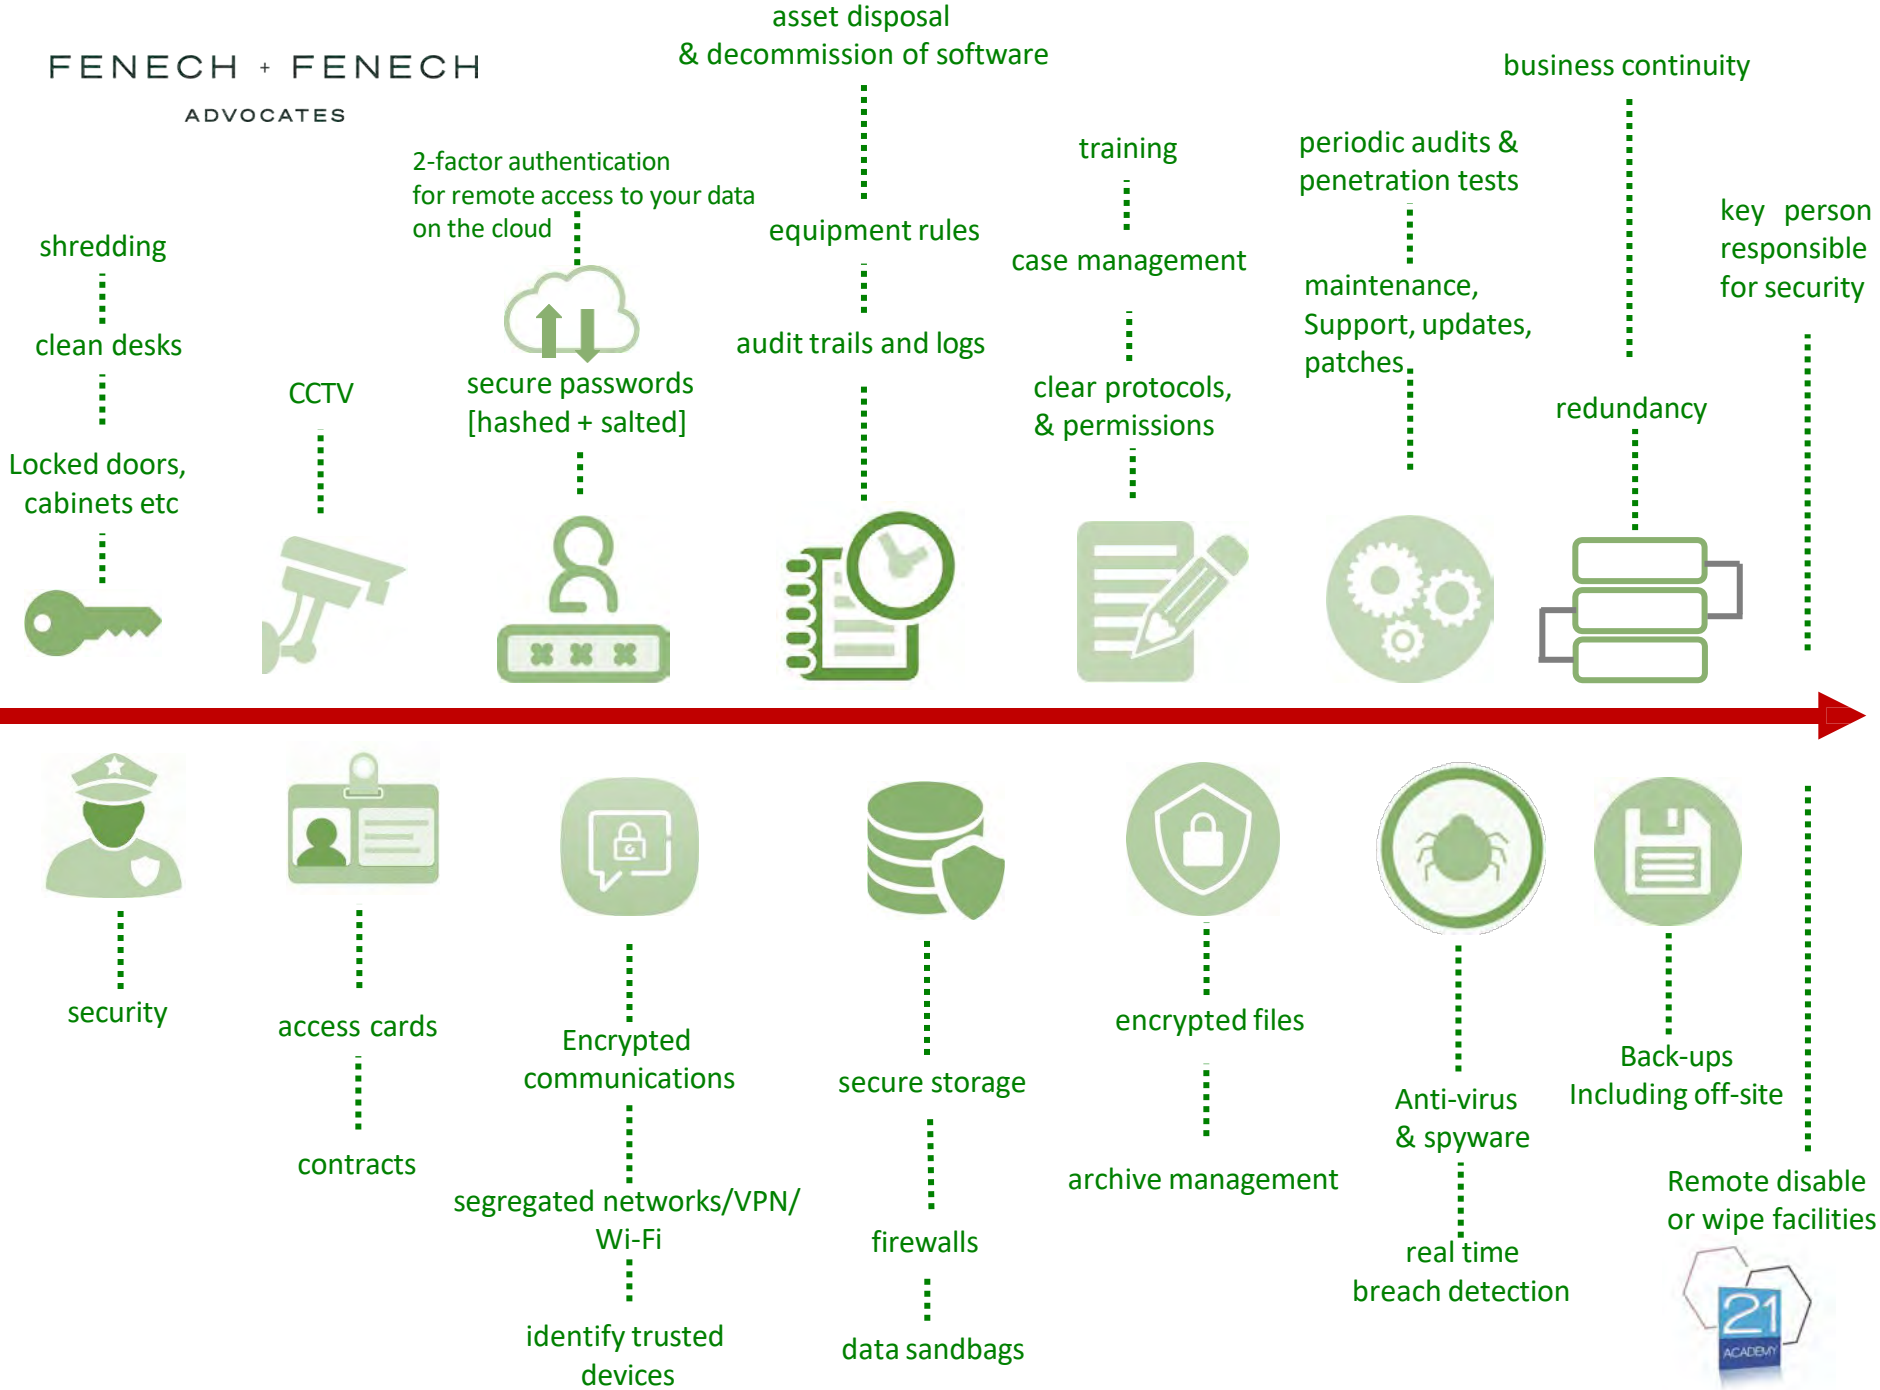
FENECH + FENECH
ADVOCATES

shredding
clean desks
Locked doors, cabinets etc

CCTV

2-factor authentication for remote access to your data on the cloud
secure passwords [hashed + salted]

asset disposal & decommission of software
equipment rules
audit trails and logs

training
case management
clear protocols, & permissions

periodic audits & penetration tests
maintenance, Support, updates, patches

business continuity
redundancy

key person responsible for security

security

access cards
contracts

Encrypted communications
segregated networks/VPN/ Wi-Fi
identify trusted devices

secure storage
firewalls
data sandbags

encrypted files
archive management

Anti-virus & spyware
real time breach detection

Back-ups Including off-site

Remote disable or wipe facilities

21
ACADEMY